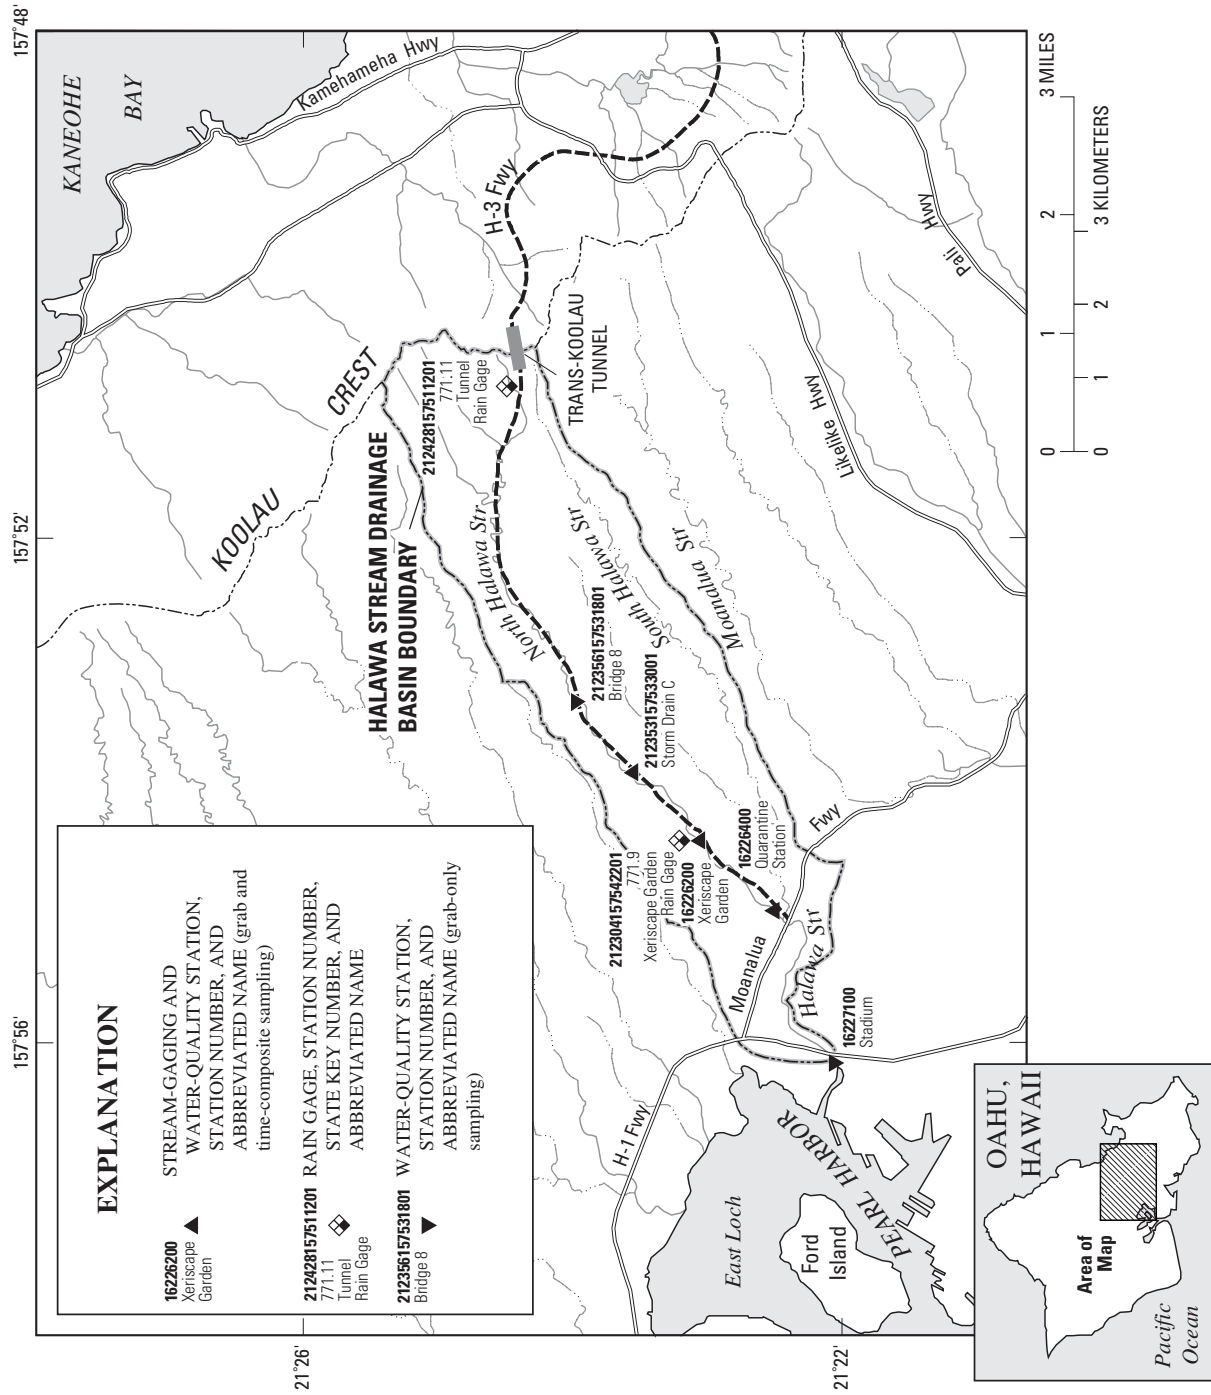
157°48'

157°52'

157°56'

21°26'

21°22'

KANEOHE BAY

Kamehameha Hwy

H-3 Fwy

Pali Hwy

Likelike Hwy

KOOLAU CREST

HALAWA STREAM DRAINAGE BASIN BOUNDARY

212428157511201
771.11
Tunnel
Rain Gage

TRANS-KOOLAU TUNNEL

North Halawa Str

South Halawa Str

Moanalua Str

212356157531801
Bridge 8

212353157533001
Storm Drain C

16226400
Quarantine Station

Fwy

212304157542201
771.9
Xeriscape Garden
Rain Gage

16226200
Xeriscape
Garden

Moanalua

Halawa Str

16227100
Stadium

H-1 Fwy

PEARL HARBOR

East Loch

Ford Island

EXPLANATION

16226200
Xeriscape
Garden
STREAM-GAGING AND WATER-QUALITY STATION, STATION NUMBER, AND ABBREVIATED NAME (grab and time-composite sampling)

212428157511201
771.11
Tunnel
Rain Gage
RAIN GAGE, STATION NUMBER, STATE KEY NUMBER, AND ABBREVIATED NAME

212356157531801
Bridge 8
WATER-QUALITY STATION, STATION NUMBER, AND ABBREVIATED NAME (grab-only sampling)

0 1 2 3 MILES
0 1 2 3 KILOMETERS

OAHU, HAWAII

Area of Map

Pacific Ocean